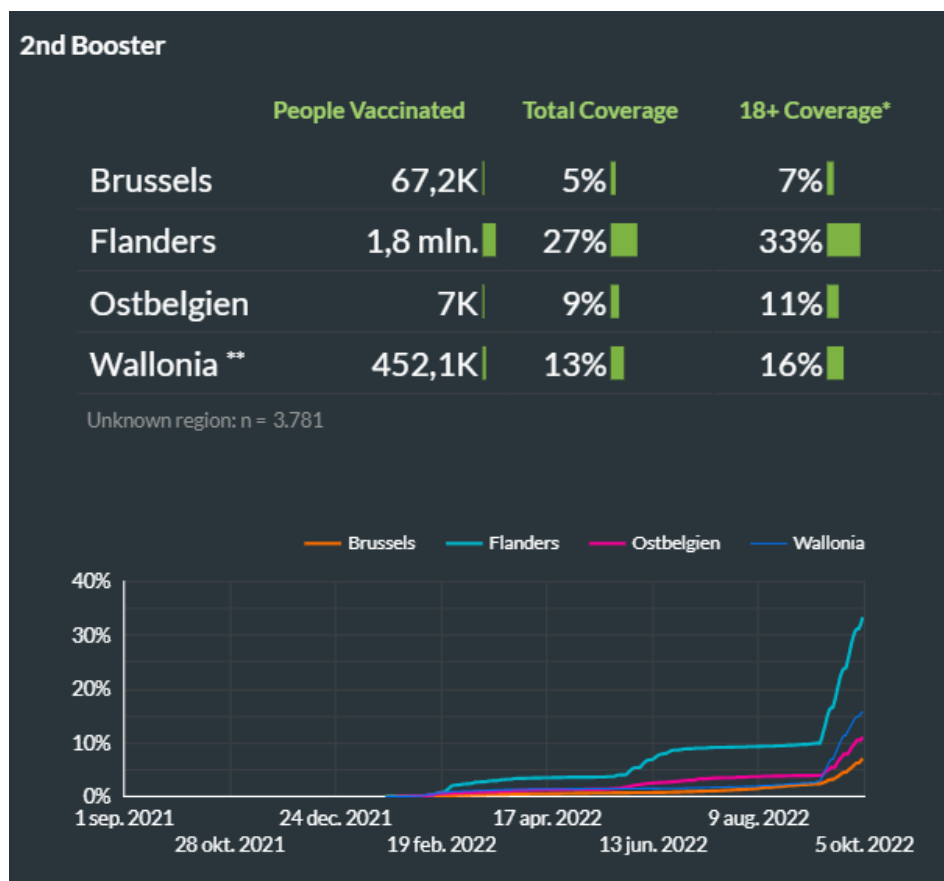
2nd Booster

| | People Vaccinated | Total Coverage | 18+ Coverage* |
|---|---|---|---|
| Brussels | 67,2K | 5% | 7% |
| Flanders | 1,8 mln. | 27% | 33% |
| Ostbelgien | 7K | 9% | 11% |
| Wallonia ** | 452,1K | 13% | 16% |

Unknown region: n = 3.781

Brussels Flanders Ostbelgien Wallonia

40%
30%
20%
10%
0%

1 sep. 2021
28 okt. 2021
24 dec. 2021
19 feb. 2022
17 apr. 2022
13 jun. 2022
9 aug. 2022
5 okt. 2022